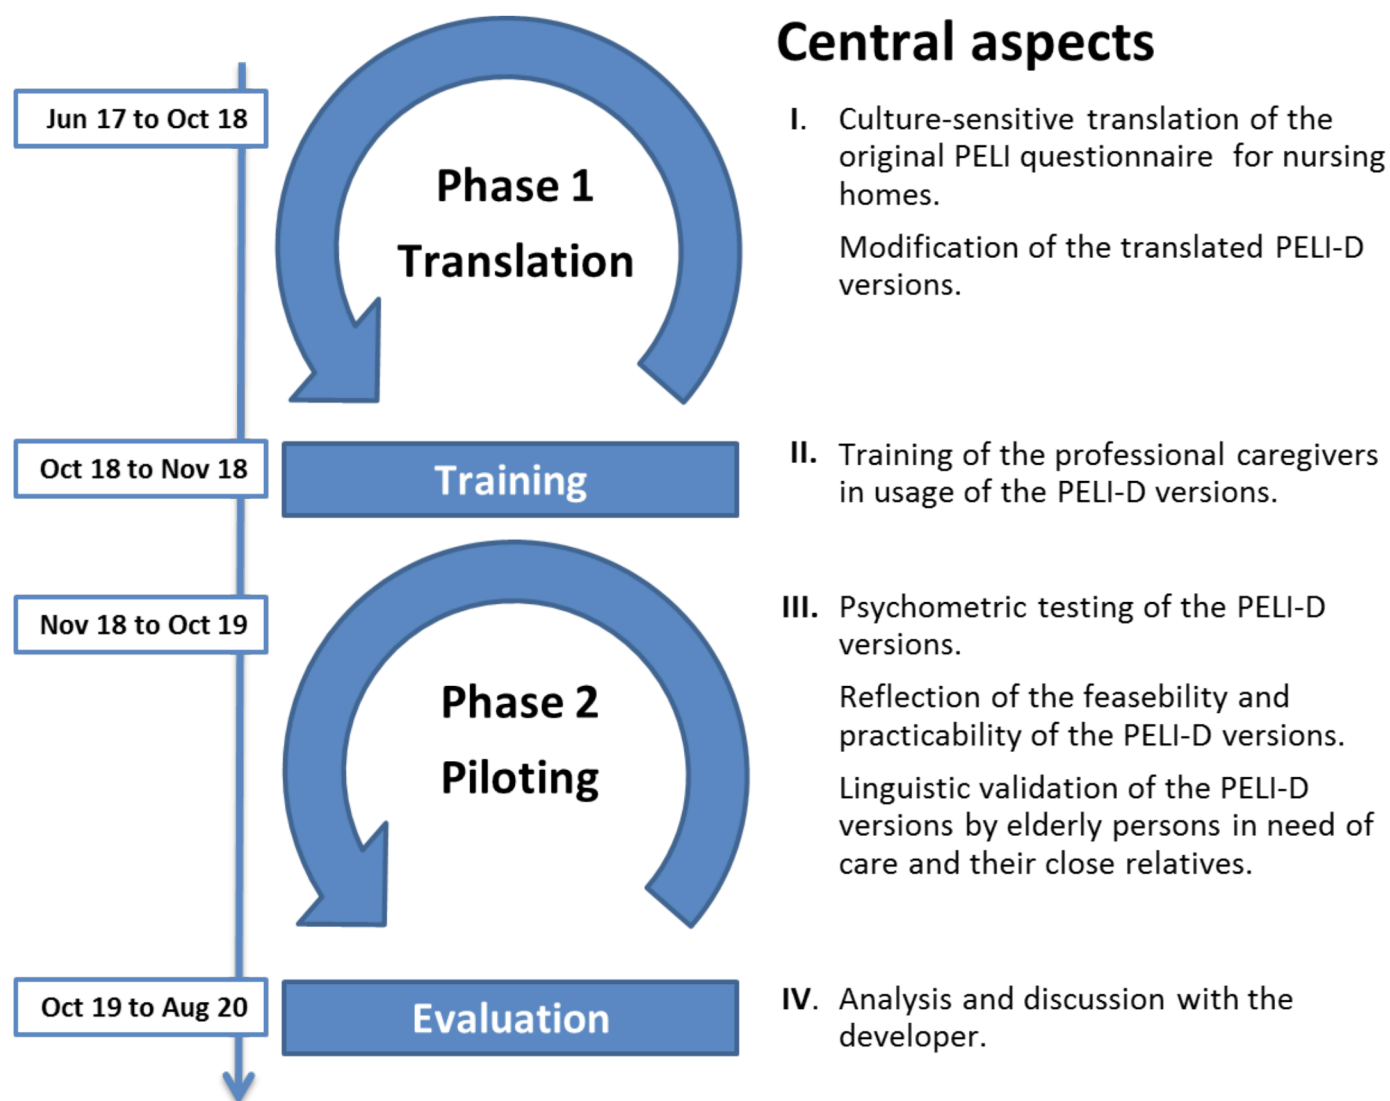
Central aspects

Jun 17 to Oct 18

Phase 1
Translation

I. Culture-sensitive translation of the original PELI questionnaire for nursing homes.

Modification of the translated PELI-D versions.

Oct 18 to Nov 18

Training

II. Training of the professional caregivers in usage of the PELI-D versions.

Nov 18 to Oct 19

Phase 2
Piloting

III. Psychometric testing of the PELI-D versions.

Reflection of the feasebility and practicability of the PELI-D versions.

Linguistic validation of the PELI-D versions by elderly persons in need of care and their close relatives.

Oct 19 to Aug 20

Evaluation

IV. Analysis and discussion with the developer.